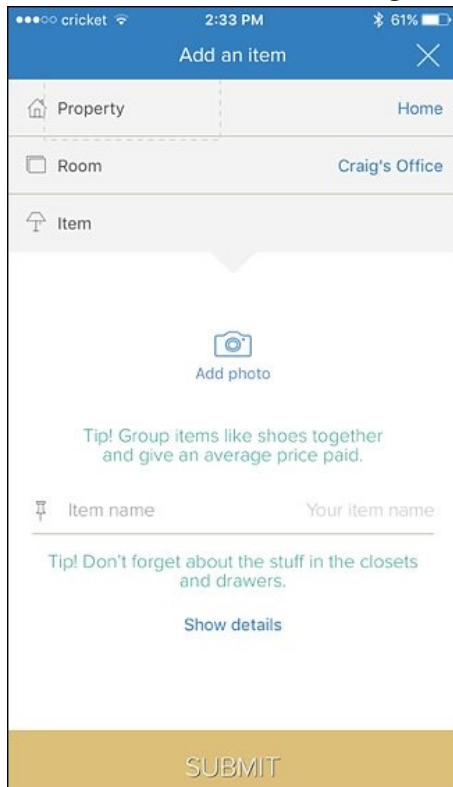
●●●○○ cricket 2:33 PM 61%

Add an item

Property Home

Room Craig's Office

Item

Add photo

Tip! Group items like shoes together and give an average price paid.

Item name Your item name

Tip! Don't forget about the stuff in the closets and drawers.

Show details

SUBMIT